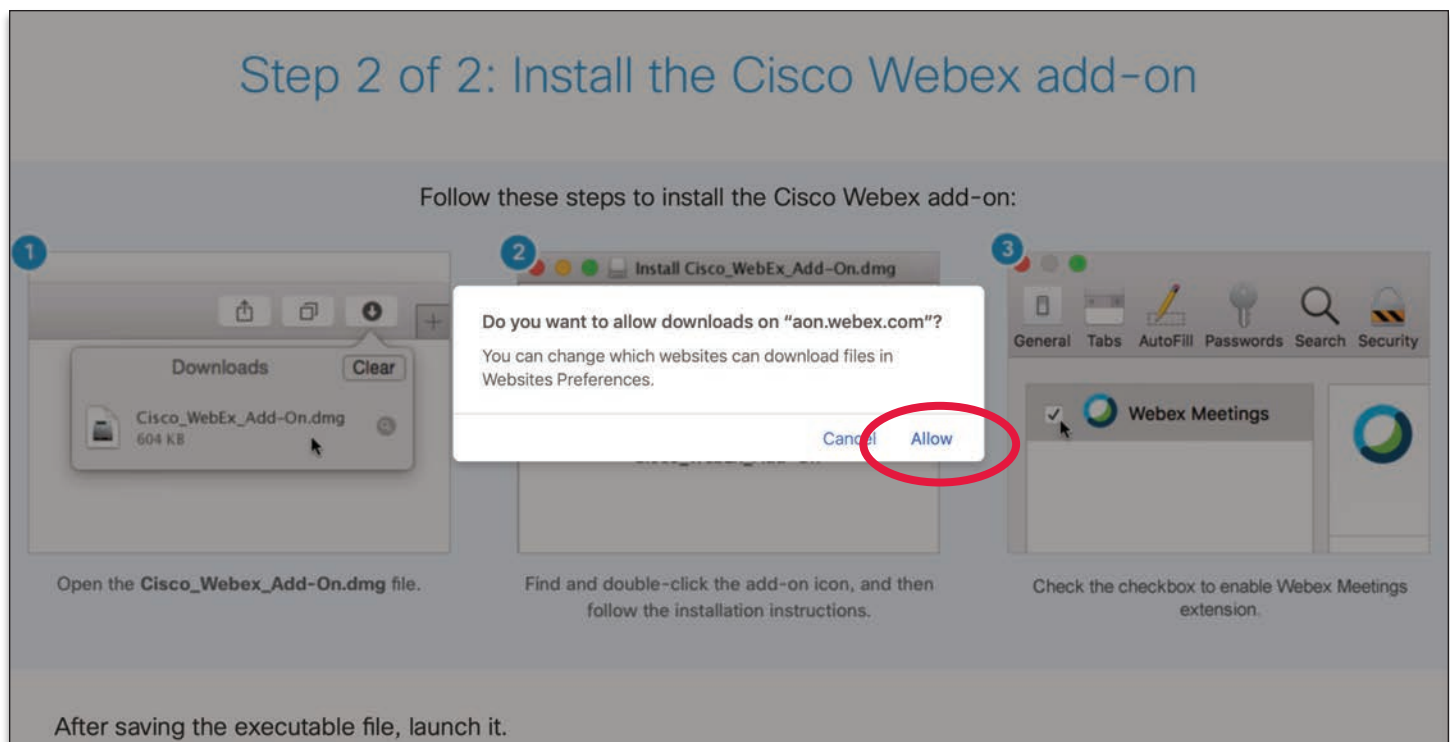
Step 2 of 2: Install the Cisco Webex add-on

Follow these steps to install the Cisco Webex add-on:

1

Downloads

Clear

Cisco_WebEx_Add-On.dmg
604 KB

Open the **Cisco_Webex_Add-On.dmg** file.

2

Install Cisco_WebEx_Add-On.dmg

Do you want to allow downloads on "aon.webex.com"?

You can change which websites can download files in Websites Preferences.

Cancel Allow

Find and double-click the add-on icon, and then follow the installation instructions.

3

General Tabs AutoFill Passwords Search Security

Webex Meetings

Check the checkbox to enable Webex Meetings extension.

After saving the executable file, launch it.